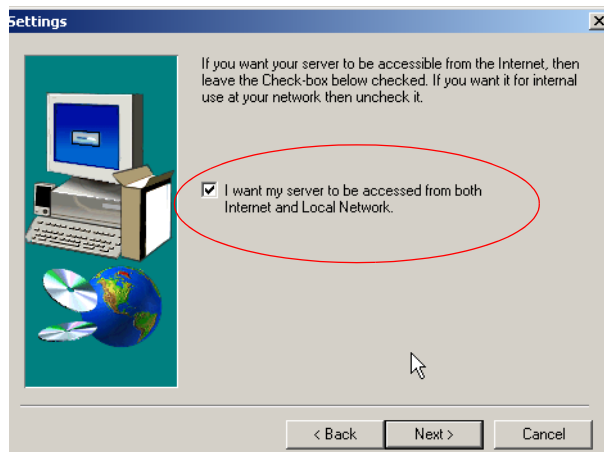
Settings

If you want your server to be accessible from the Internet, then leave the Check-box below checked. If you want it for internal use at your network then uncheck it.

I want my server to be accessed from both Internet and Local Network.

< Back

Next >

Cancel